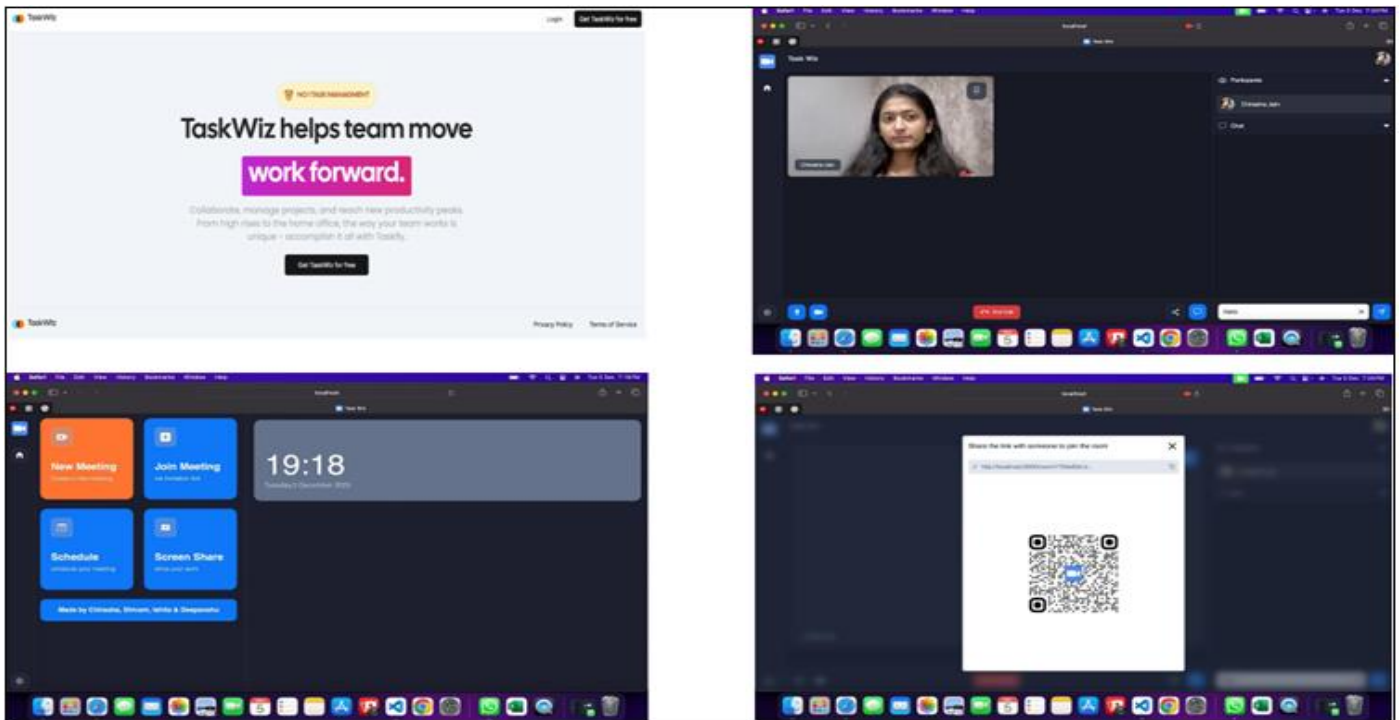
TaskWiz

Login

Get TaskWiz for free

NO! TASK MANAGEMENT

TaskWiz helps team move

work forward.

Collaborate, manage projects, and reach new productivity peaks. From high rises to the home office, the way your team works is unique - accomplish it all with TaskWiz.

Get TaskWiz for free

TaskWiz

Privacy Policy

Terms of Service

Task Wiz

Participants

Chinasha Jain

Chat

Chinasha Jain

End Call

New Meeting

Join Meeting

Schedule

Screen Share

19:18

Made by Chinasha, Shivam, Ishita & Deepanshu

Share the link with someone to join the room